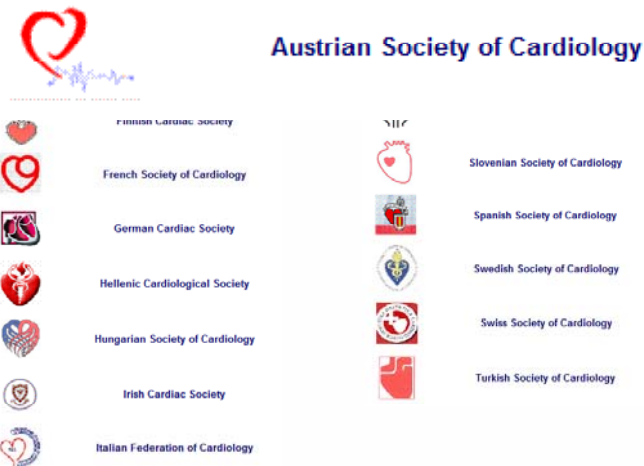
Austrian Society of Cardiology

Finnish Cardiac Society

French Society of Cardiology

German Cardiac Society

Hellenic Cardiological Society

Hungarian Society of Cardiology

Irish Cardiac Society

Italian Federation of Cardiology

Slovenian Society of Cardiology

Spanish Society of Cardiology

Swedish Society of Cardiology

Swiss Society of Cardiology

Turkish Society of Cardiology